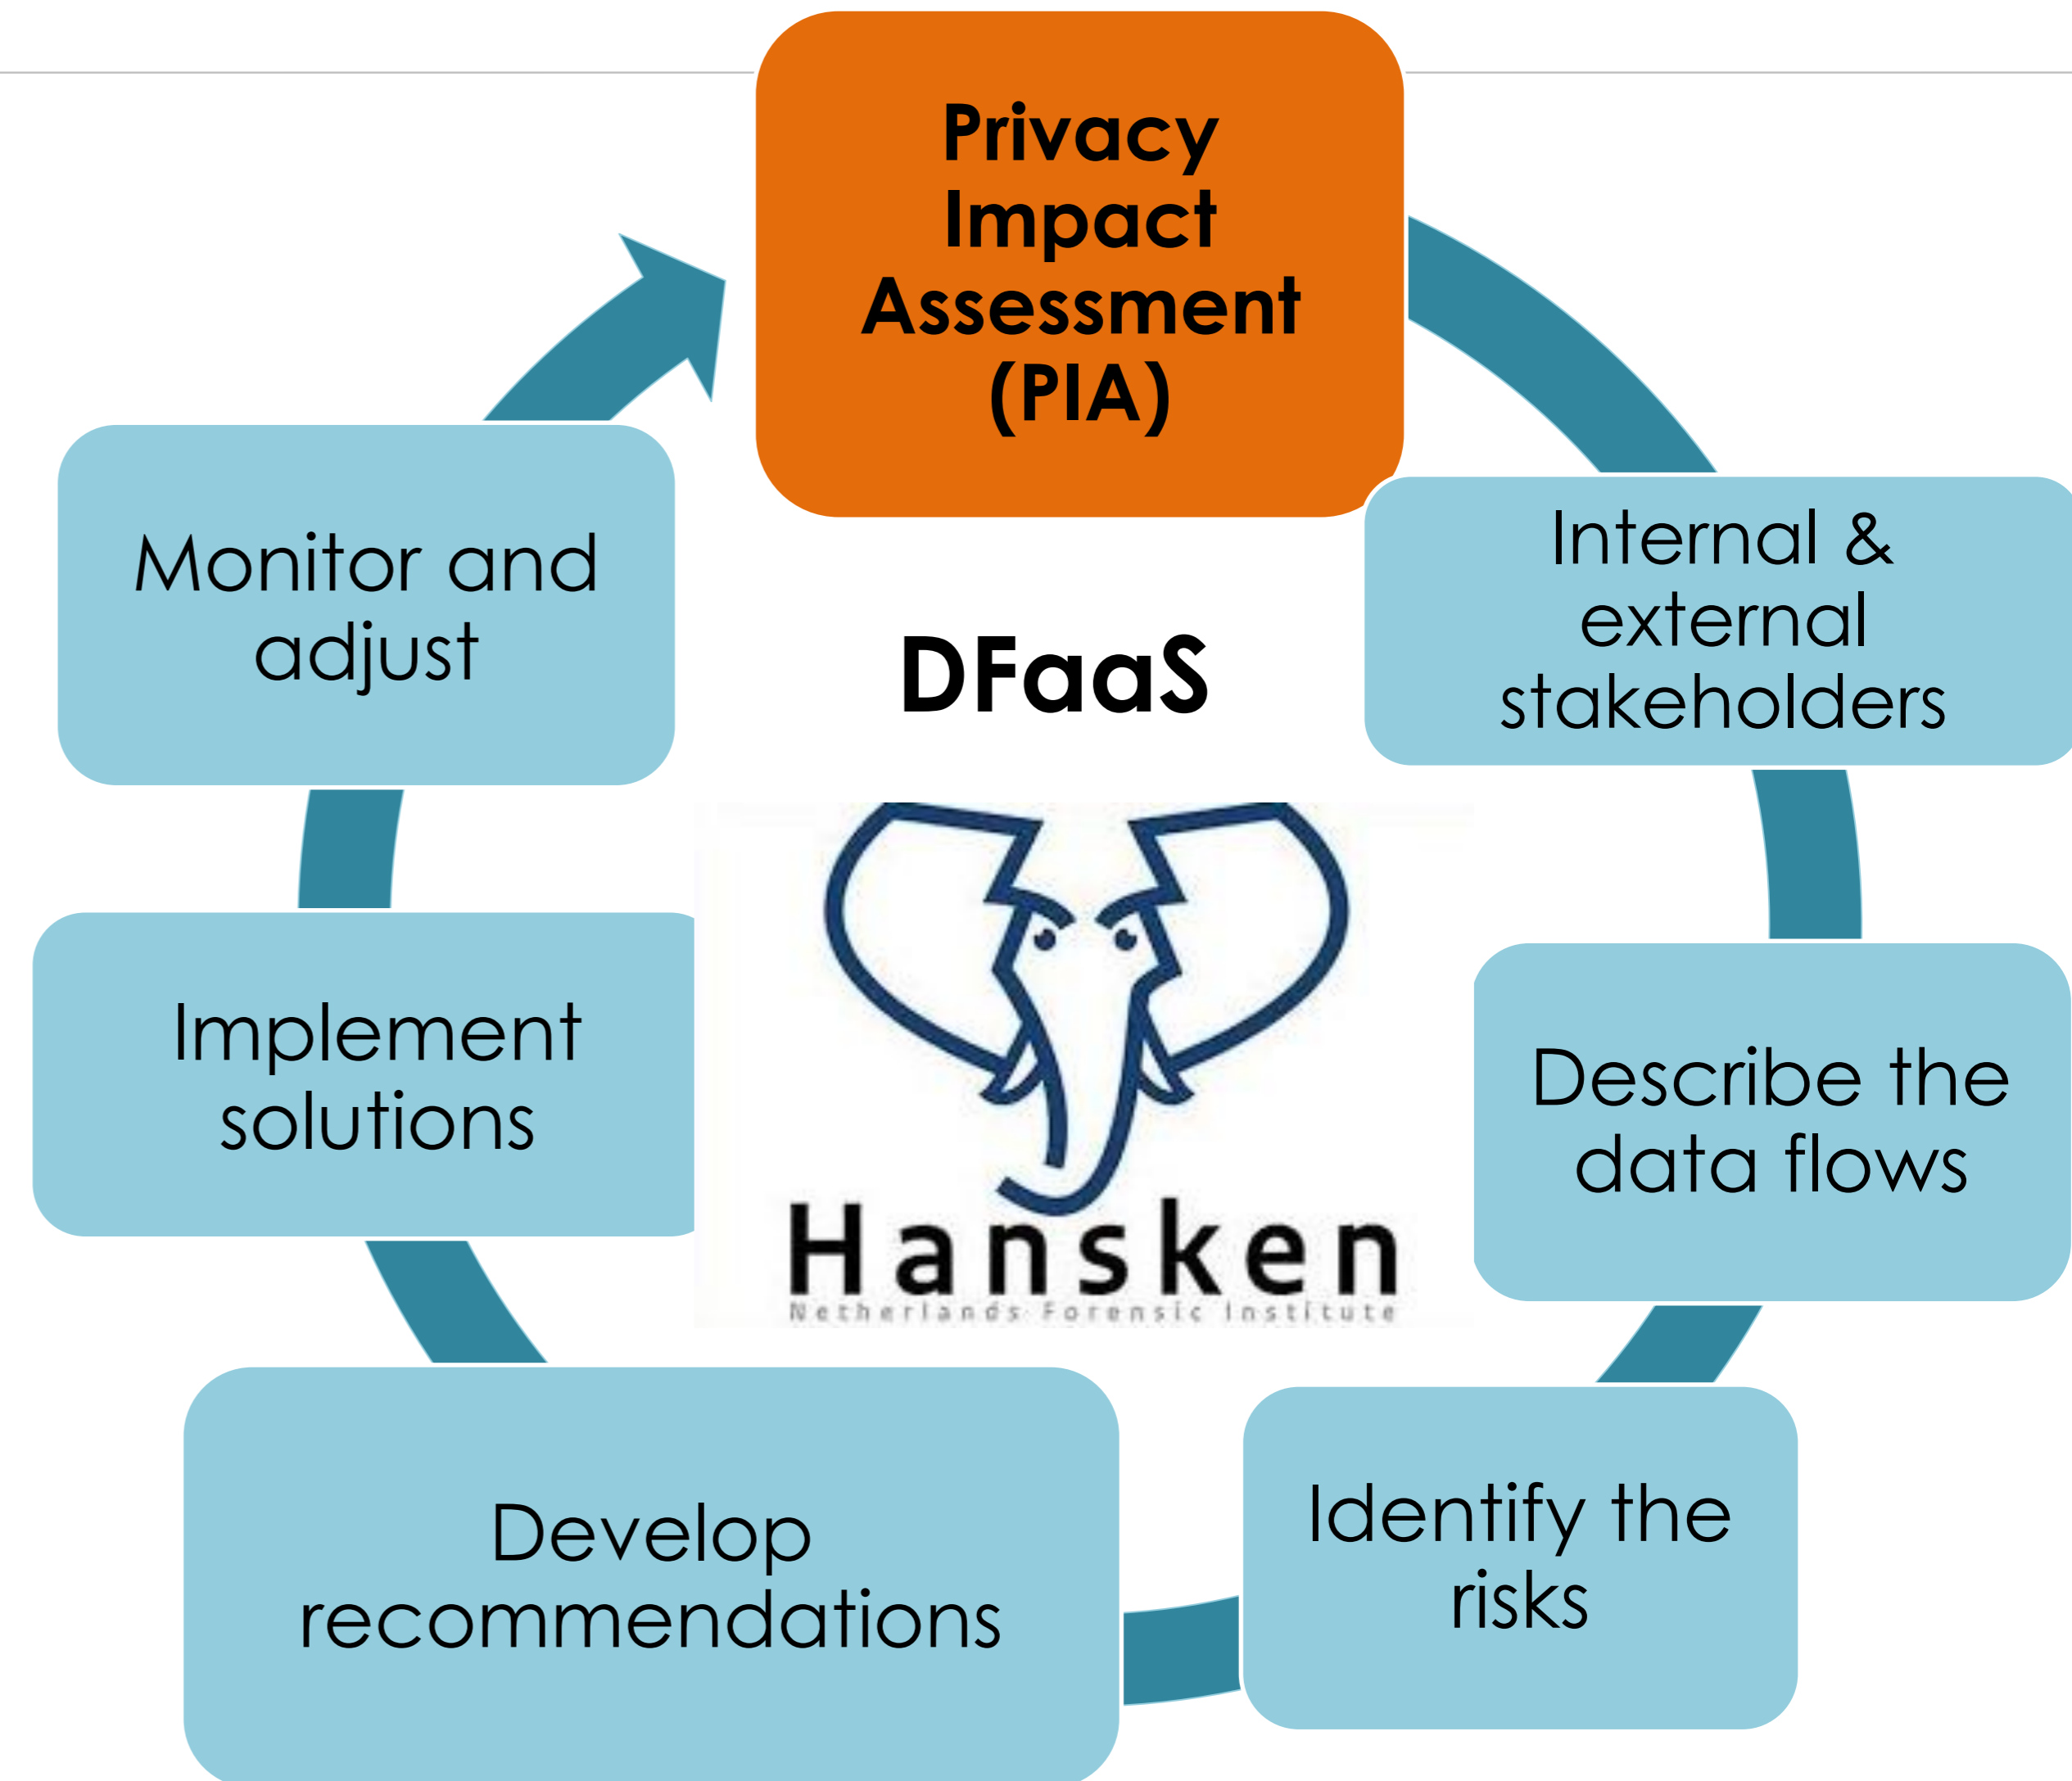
Privacy Impact Assessment (PIA)

Internal & external stakeholders

Describe the data flows

Identify the risks

Develop recommendations

Implement solutions

Monitor and adjust

DFaaS

Hansken

Netherlands Forensic Institute